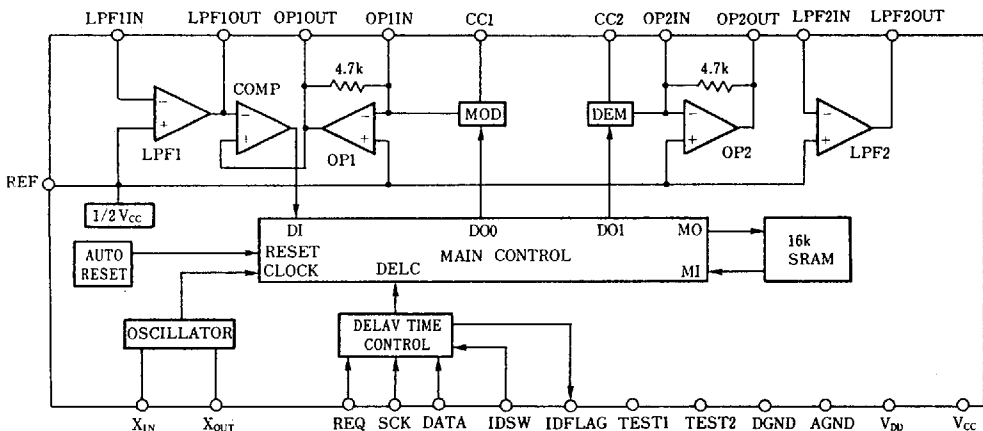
LPF1IN LPF1OUT OP1OUT OP1IN CC1 CC2 OP2IN OP2OUT LPF2IN LPF2OUT

4.7k
COMP
LPF1
OP1
MOD
DEM
4.7k
OP2
LPF2

REF
1/2 $V_{CC}$

DI
D00
D01
MO
16k SRAM
AUTO RESET
RESET
CLOCK
DELC
MAIN CONTROL
MI

OSCILLATOR
DELAV TIME CONTROL

$X_{IN}$ $X_{OUT}$ REQ SCK DATA IDSW IDFLAG TEST1 TEST2 DGND AGND $V_{DD}$ $V_{CC}$